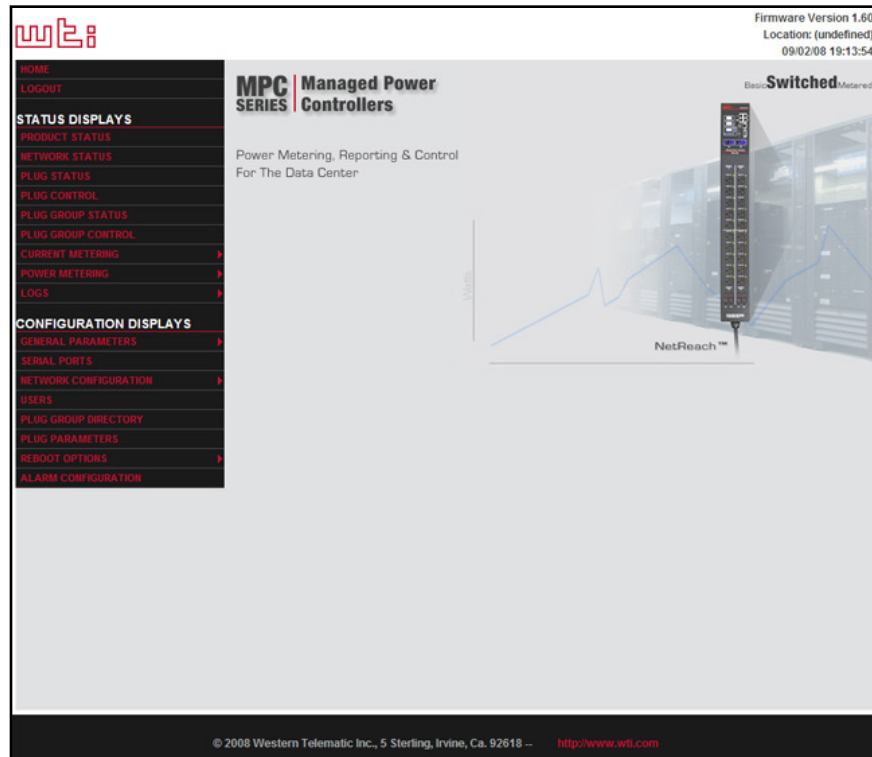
wti

Firmware Version 1.60
Location: (undefined)
09/02/08 19:13:54

HOME
LOGOUT

STATUS DISPLAYS
PRODUCT STATUS
NETWORK STATUS
PLUG STATUS
PLUG CONTROL
PLUG GROUP STATUS
PLUG GROUP CONTROL
CURRENT METERING
POWER METERING
LOGS

CONFIGURATION DISPLAYS
GENERAL PARAMETERS
SERIAL PORTS
NETWORK CONFIGURATION
USERS
PLUG GROUP DIRECTORY
PLUG PARAMETERS
REBOOT OPTIONS
ALARM CONFIGURATION

MPC SERIES Managed Power Controllers

Basic Switched Metered

Power Metering, Reporting & Control
For The Data Center

Watts

NetReach™

© 2008 Western Telematic Inc., 5 Sterling, Irvine, Ca. 92618 -- http://www.wti.com